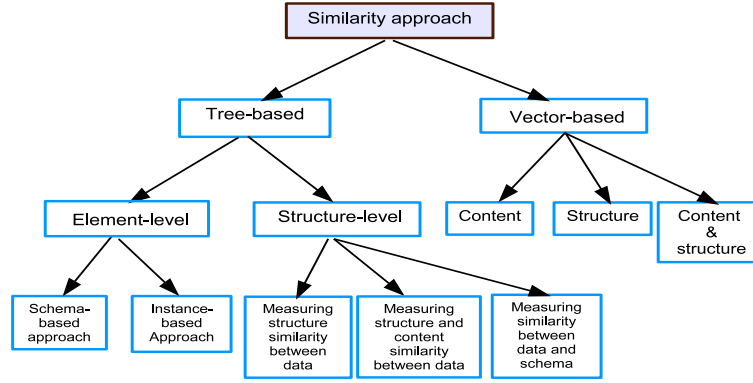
Similarity approach

Tree-based

Vector-based

Element-level

Structure-level

Content

Structure

Content & structure

Schema-based approach

Instance-based Approach

Measuring structure similarity between data

Measuring structure and content similarity between data

Measuring similarity between data and schema